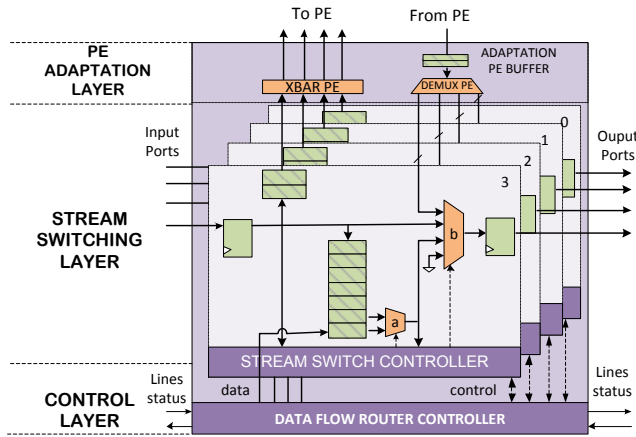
To PE

From PE

PE ADAPTATION LAYER

ADAPTATION PE BUFFER

XBAR PE

DEMUX PE

Input Ports

0

1

2

3

Ouput Ports

STREAM SWITCHING LAYER

b

a

STREAM SWITCH CONTROLLER

CONTROL LAYER

Lines status

data

control

Lines status

DATA FLOW ROUTER CONTROLLER